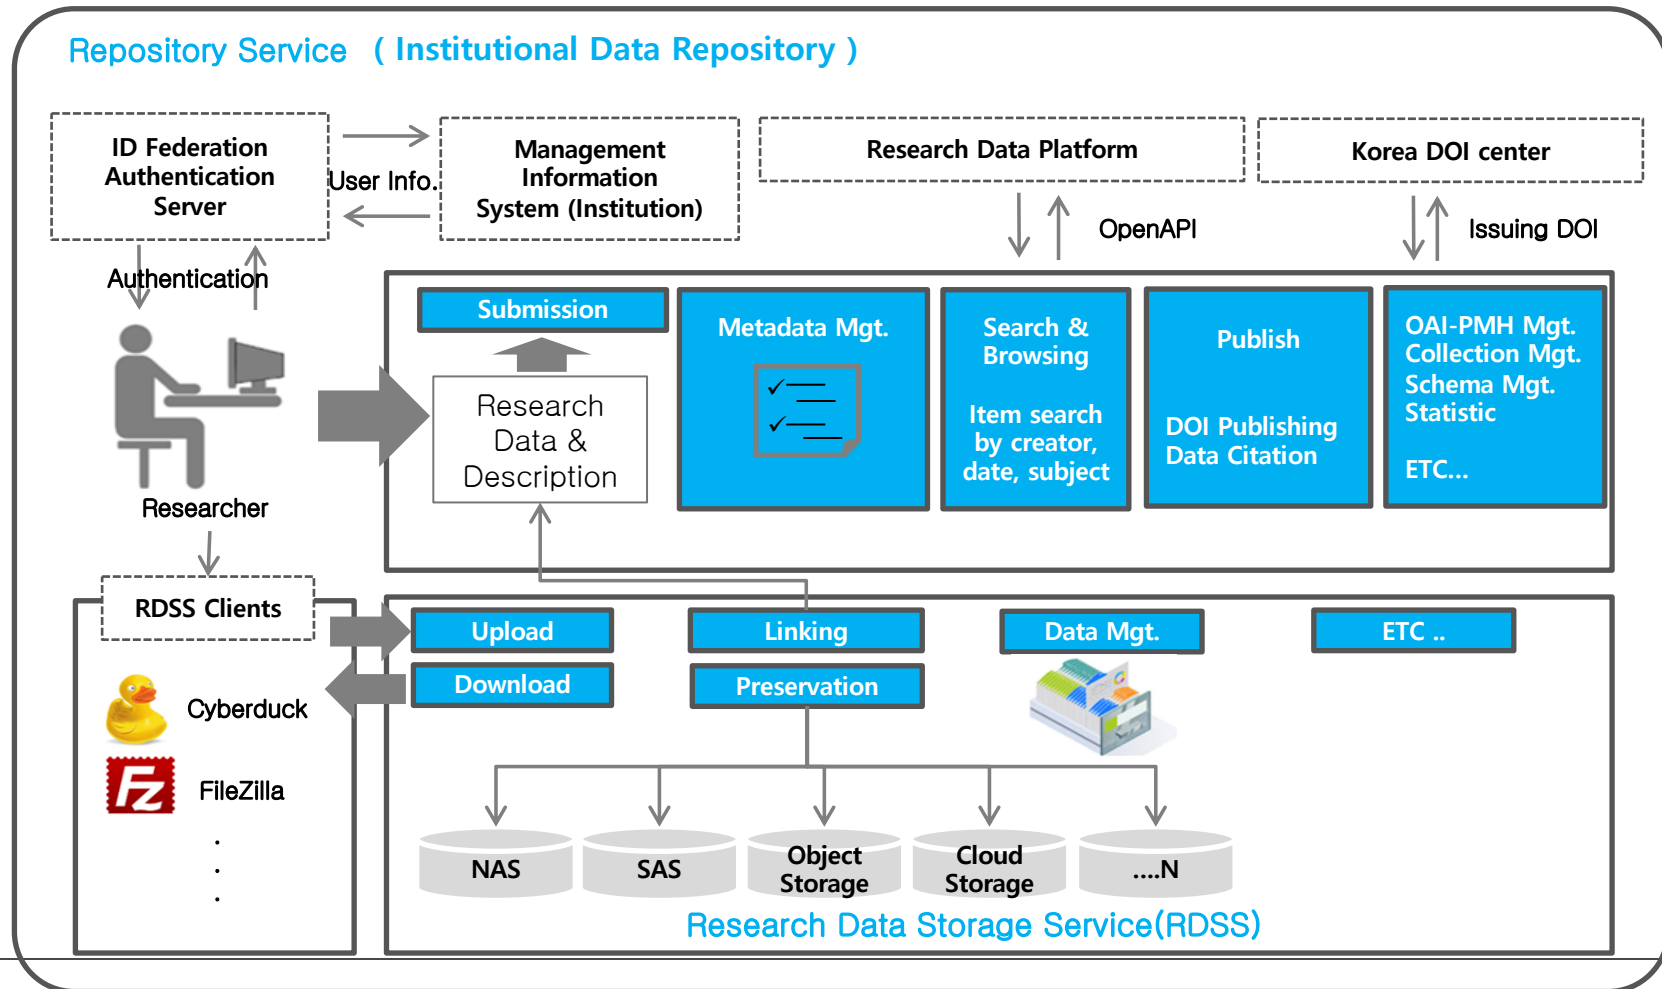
Repository Service ( Institutional Data Repository )

ID Federation Authentication Server

User Info.

Management Information System (Institution)

Research Data Platform

Korea DOI center

OpenAPI

Issuing DOI

Authentication

Researcher

Submission

Research Data & Description

Metadata Mgt.

Search & Browsing

Item search by creator, date, subject

Publish

DOI Publishing Data Citation

OAI-PMH Mgt. Collection Mgt. Schema Mgt. Statistic

ETC...

RDSS Clients

Cyberduck

FileZilla

.
.
.

Upload

Download

Linking

Preservation

Data Mgt.

ETC ..

NAS

SAS

Object Storage

Cloud Storage

....N

Research Data Storage Service(RDSS)